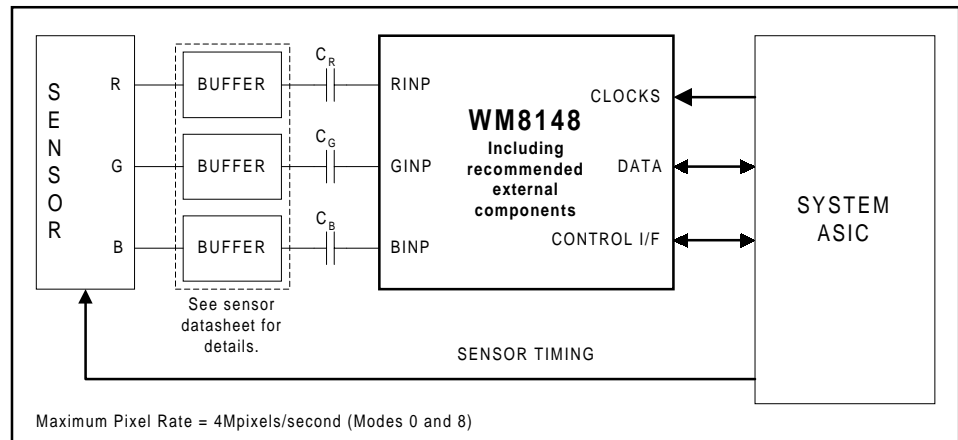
SENSOR

R

G

B

BUFFER

BUFFER

BUFFER

See sensor datasheet for details.

$C_R$

$C_G$

$C_B$

RINP

GINP

BINP

WM8148

Including recommended external components

CLOCKS

DATA

CONTROL I/F

SYSTEM ASIC

SENSOR TIMING

Maximum Pixel Rate = 4Mpixels/second (Modes 0 and 8)